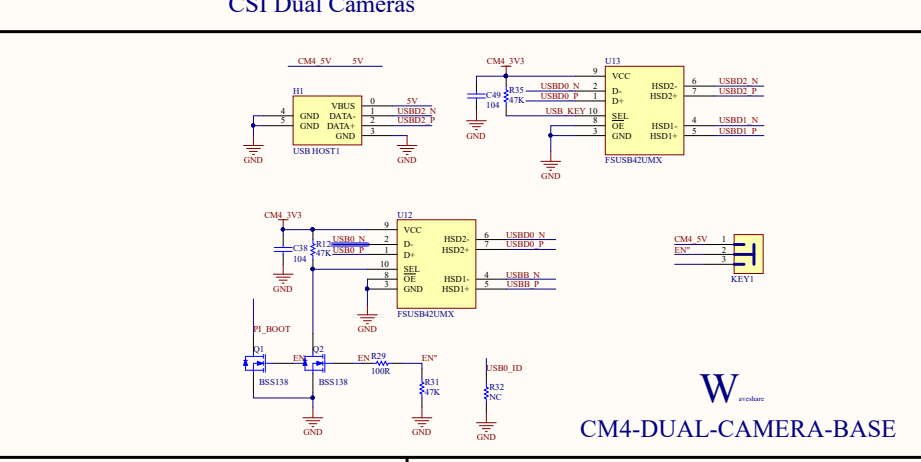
CSI Dual Cameras

CM4_5V 5V

H1
VBUS 0 5V
GND 4 DATA- 1 USBD2_N
GND 5 DATA+ 2 USBD2_P
GND 3
USB HOST1
GND GND

CM4_3V3
C49 104
R35 47K
GND
U13
9 VCC
USBD0_N 2 D-
USBD0_P 1 D+
USB_KEY 10 SEL
8 OE
3 GND
HSD2- 6 USBD2_N
HSD2+ 7 USBD2_P
HSD1- 4 USBD1_N
HSD1+ 5 USBD1_P
FSUSB42UMX
GND

CM4_3V3
C38 104
R12 47K
GND
U12
9 VCC
USB0_N 2 D-
USB0_P 1 D+
10 SEL
8 OE
3 GND
HSD2- 6 USBD0_N
HSD2+ 7 USBD0_P
HSD1- 4 USBB_N
HSD1+ 5 USBB_P
FSUSB42UMX
GND

CM4_5V 1
EN" 2
3
KEY1

PI_BOOT
Q1 BSS138
EN Q2 BSS138
EN R29 100R EN"
R31 47K
USB0_ID
R32 NC
GND GND GND

Waveshare
CM4-DUAL-CAMERA-BASE